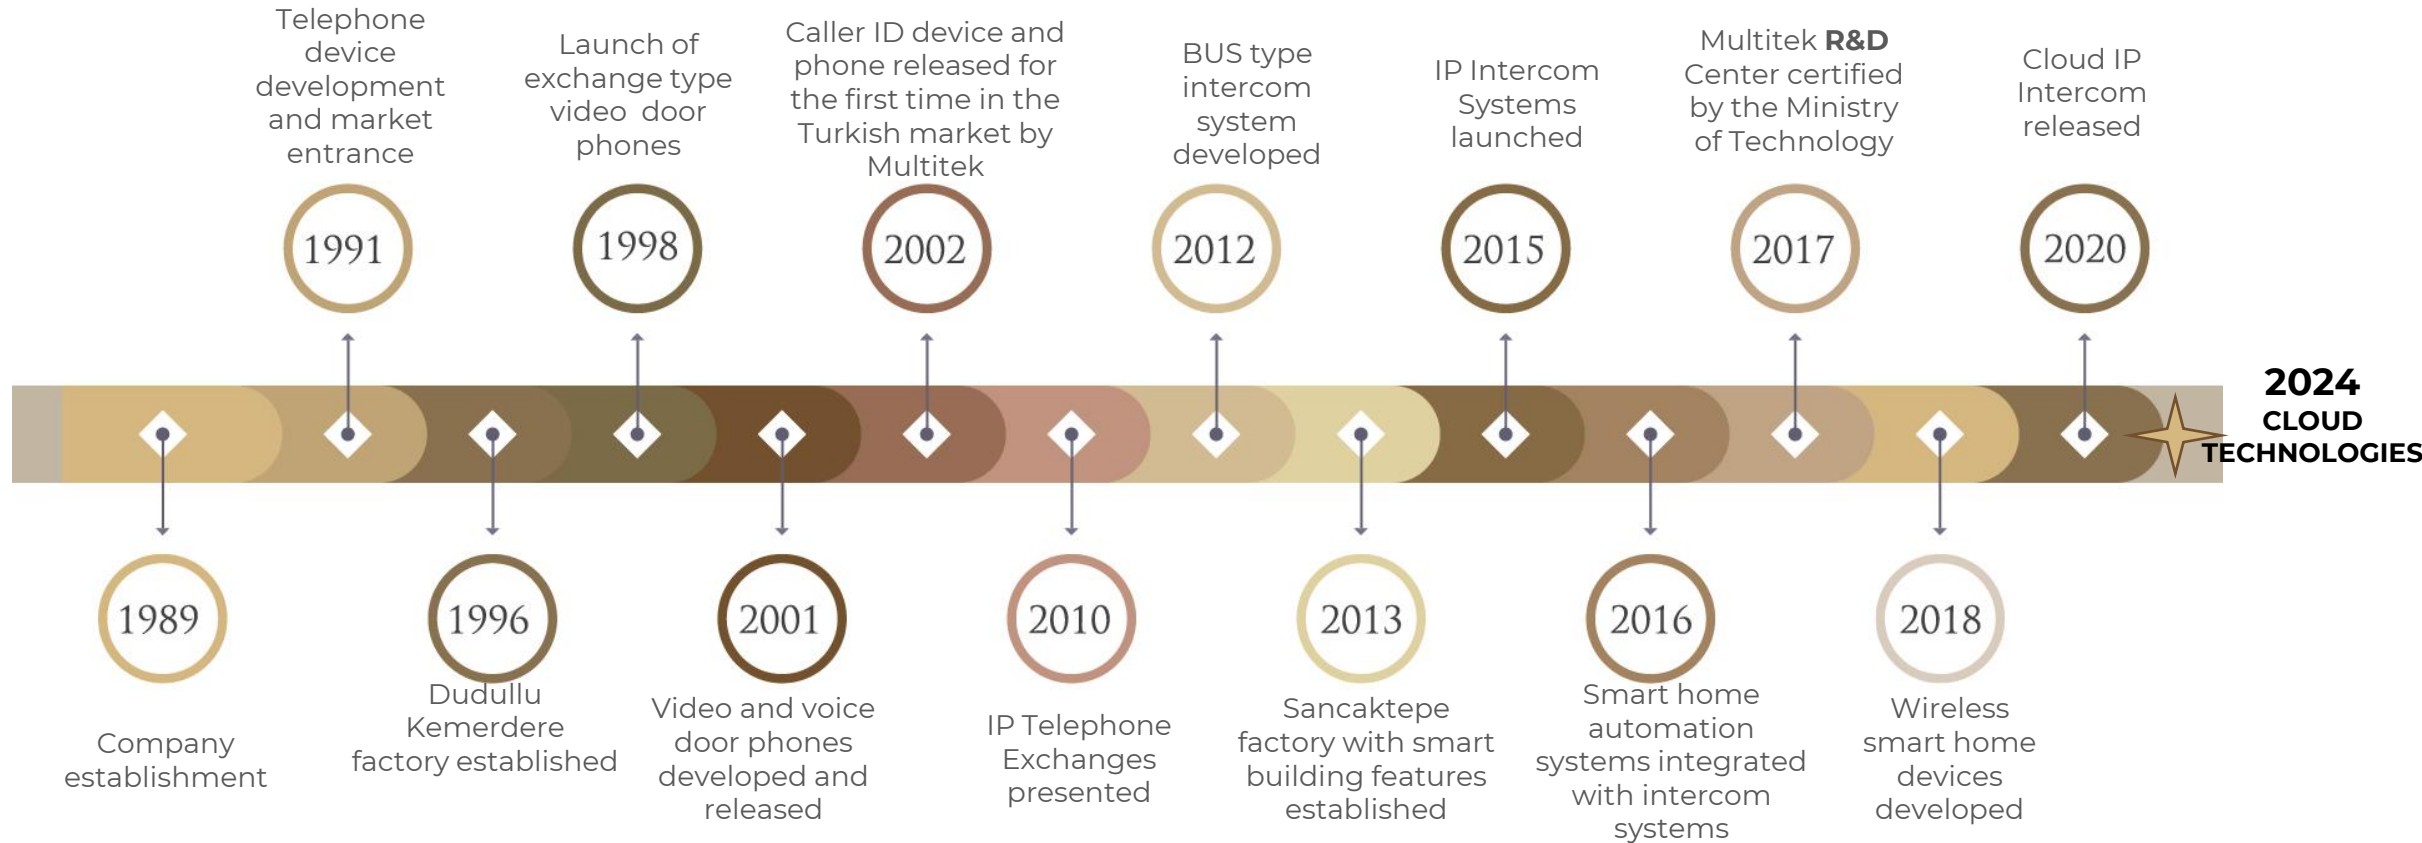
Telephone device development and market entrance

1991

Launch of exchange type video door phones

1998

Caller ID device and phone released for the first time in the Turkish market by Multitek

2002

BUS type intercom system developed

2012

IP Intercom Systems launched

2015

Multitek **R&D** Center certified by the Ministry of Technology

2017

Cloud IP Intercom released

2020

**2024**
**CLOUD TECHNOLOGIES**

1989

Company establishment

1996

Dudullu Kemerdere factory established

2001

Video and voice door phones developed and released

2010

IP Telephone Exchanges presented

2013

Sancaktepe factory with smart building features established

2016

Smart home automation systems integrated with intercom systems

2018

Wireless smart home devices developed